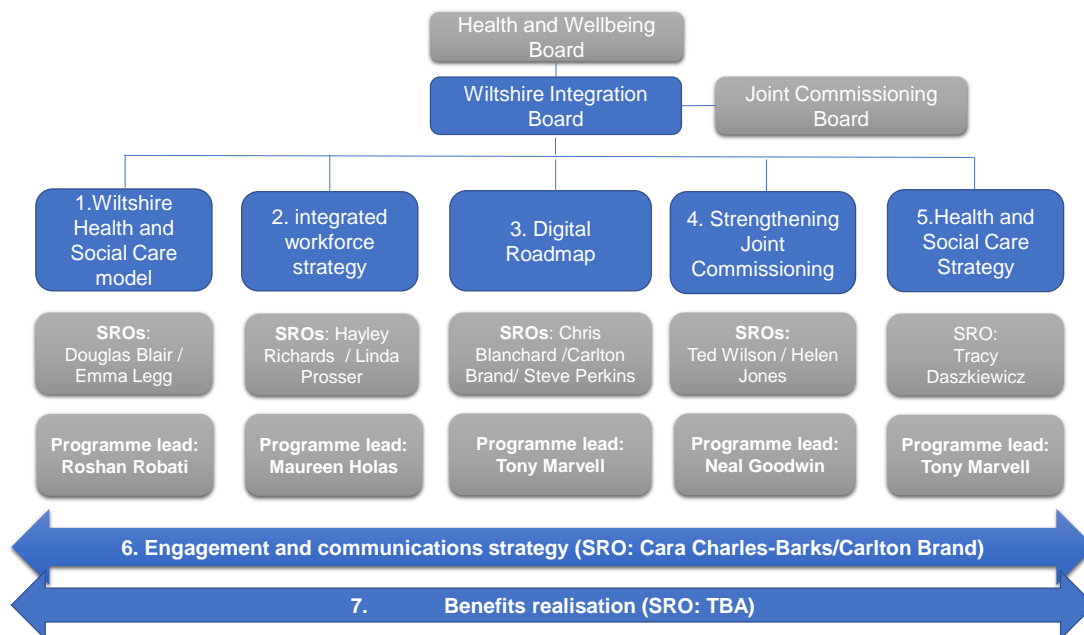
Health and Wellbeing Board

Wiltshire Integration Board

Joint Commissioning Board

1.Wiltshire Health and Social Care model

2. integrated workforce strategy

3. Digital Roadmap

4. Strengthening Joint Commissioning

5.Health and Social Care Strategy

**SROs**: Douglas Blair / Emma Legg

**SROs**: Hayley Richards / Linda Prosser

**SROs**: Chris Blanchard /Carlton Brand/ Steve Perkins

**SROs:** Ted Wilson / Helen Jones

SRO: Tracy Daszkiewicz

**Programme lead: Roshan Robati**

**Programme lead: Maureen Holas**

**Programme lead: Tony Marvell**

**Programme lead: Neal Goodwin**

**Programme lead: Tony Marvell**

**6. Engagement and communications strategy (SRO: Cara Charles-Barks/Carlton Brand)**

**7. Benefits realisation (SRO: TBA)**